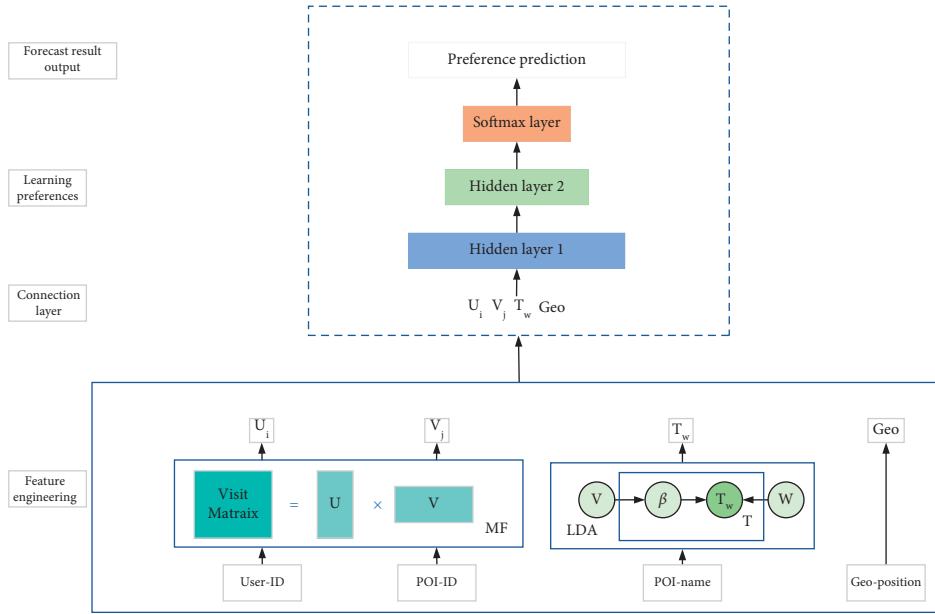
Forecast result output

Learning preferences

Connection layer

Feature engineering

Preference prediction

Softmax layer

Hidden layer 2

Hidden layer 1

$U_i$ $V_j$ $T_w$ Geo

$U_i$

$V_j$

$T_w$

Geo

Visit Matraix = U × V

MF

V

$\beta$

$T_w$

W

LDA

T

User-ID

POI-ID

POI-name

Geo-position